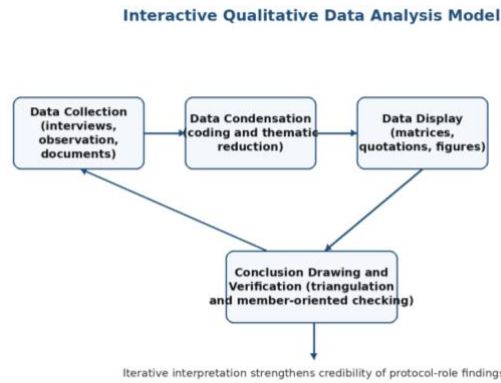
Interactive Qualitative Data Analysis Model

Data Collection (interviews, observation, documents)

Data Condensation (coding and thematic reduction)

Data Display (matrices, quotations, figures)

Conclusion Drawing and Verification (triangulation and member-oriented checking)

Iterative interpretation strengthens credibility of protocol-role findings